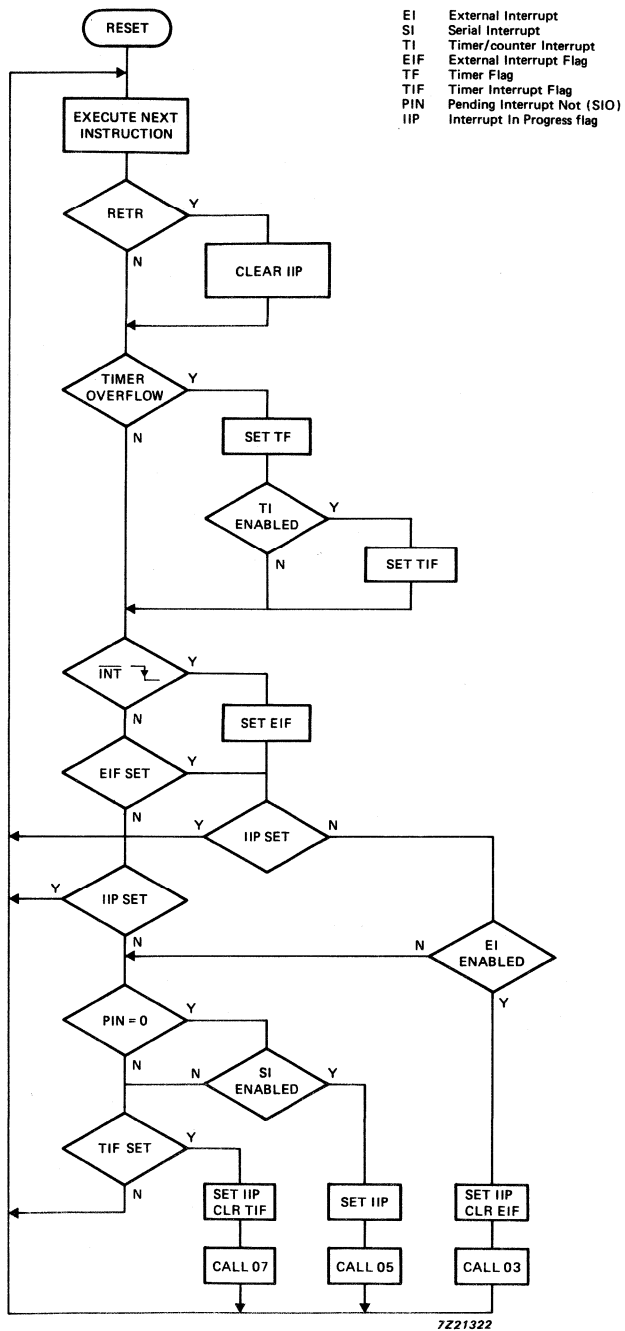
RESET

EI External Interrupt
SI Serial Interrupt
TI Timer/counter Interrupt
EIF External Interrupt Flag
TF Timer Flag
TIF Timer Interrupt Flag
PIN Pending Interrupt Not (SIO)
IIP Interrupt In Progress flag

EXECUTE NEXT INSTRUCTION

RETR
Y
N
CLEAR IIP

TIMER OVERFLOW
Y
N
SET TF

TI ENABLED
Y
N
SET TIF

$\overline{INT}$
Y
N
SET EIF

EIF SET
Y
N

Y
IIP SET
N

Y
IIP SET
N

N
EI ENABLED
Y

PIN = 0
Y
N

N
SI ENABLED
Y

TIF SET
Y
N

SET IIP
CLR TIF

SET IIP

SET IIP
CLR EIF

CALL 07

CALL 05

CALL 03

7Z21322